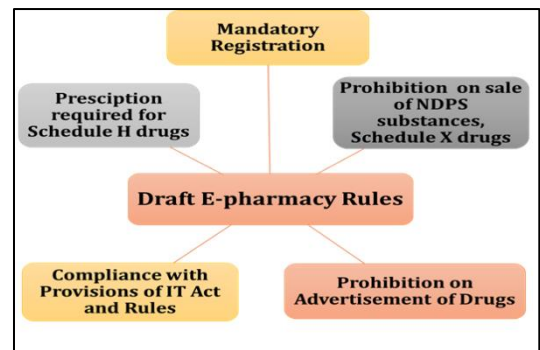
Mandatory Registration

Presciption required for Schedule H drugs

Prohibition on sale of NDPS substances, Schedule X drugs

Draft E-pharmacy Rules

Compliance with Provisions of IT Act and Rules

Prohibition on Advertisement of Drugs